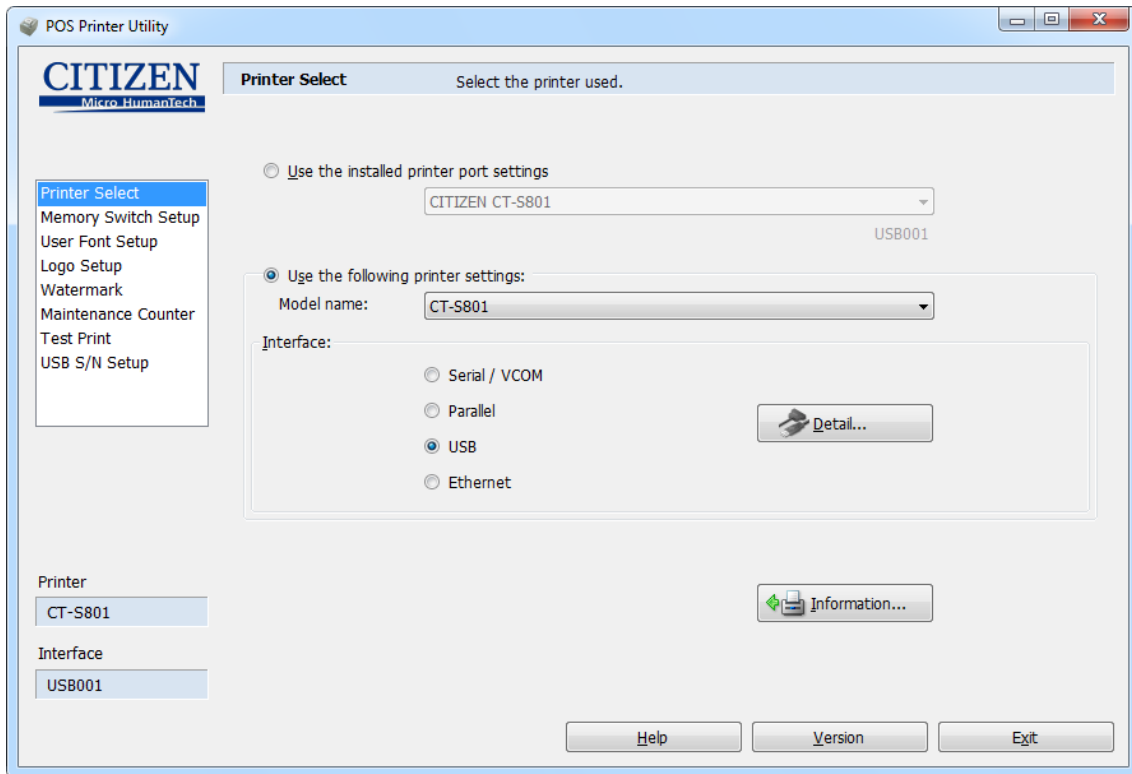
POS Printer Utility

CITIZEN
Micro HumanTech

Printer Select
Select the printer used.

Printer Select
Memory Switch Setup
User Font Setup
Logo Setup
Watermark
Maintenance Counter
Test Print
USB S/N Setup

Use the installed printer port settings
CITIZEN CT-S801
USB001

Use the following printer settings:
Model name:
CT-S801

Interface:
Serial / VCOM
Parallel
USB
Ethernet

Detail...

Printer
CT-S801

Interface
USB001

Information...

Help
Version
Exit